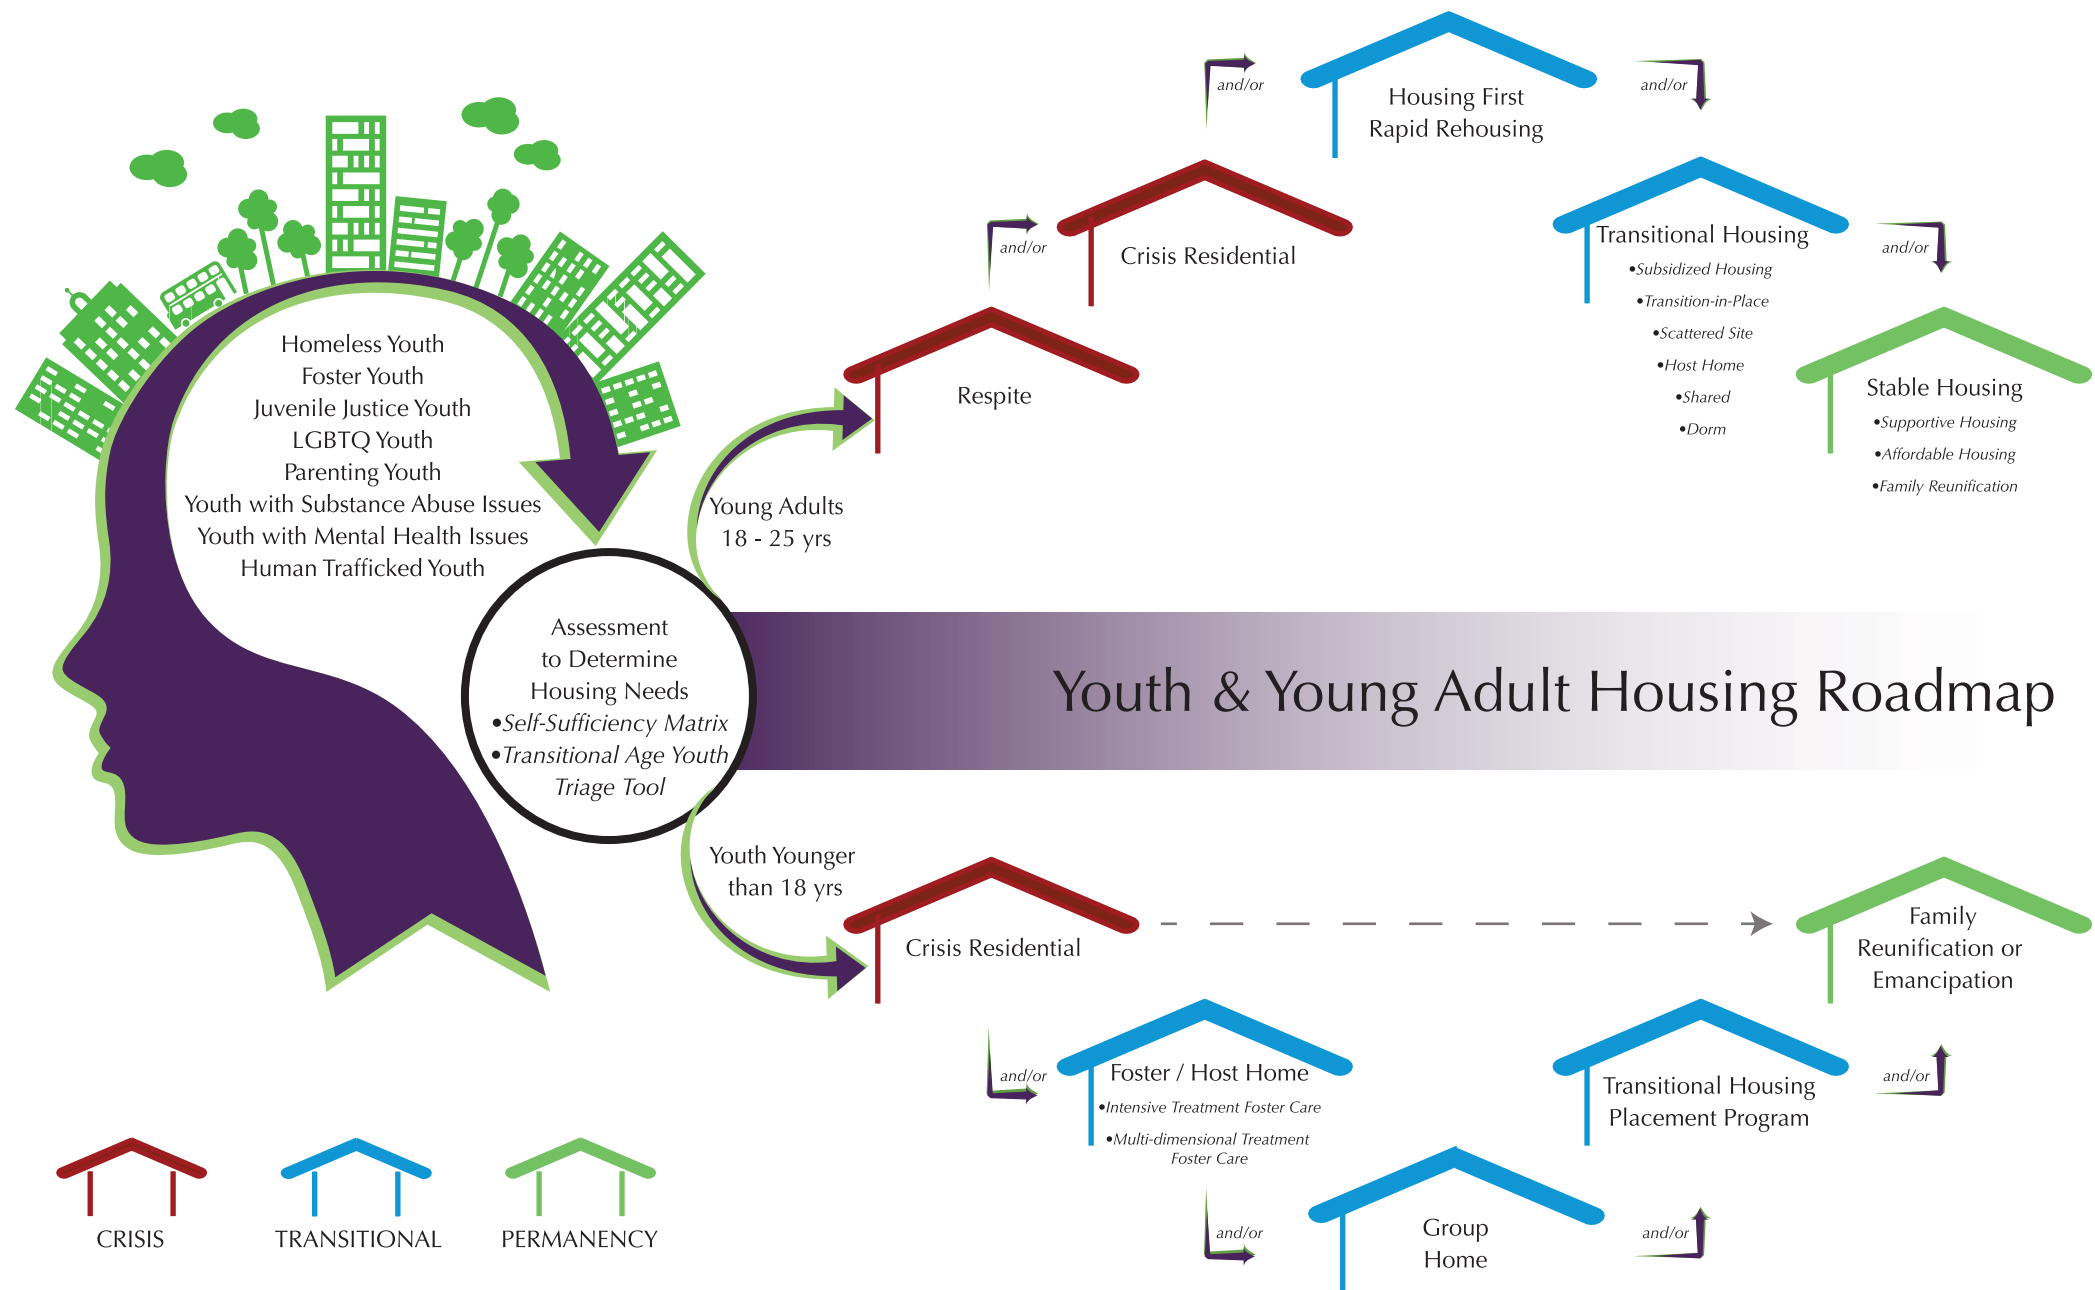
Homeless Youth
Foster Youth
Juvenile Justice Youth
LGBTQ Youth
Parenting Youth
Youth with Substance Abuse Issues
Youth with Mental Health Issues
Human Trafficked Youth

Assessment to Determine Housing Needs
•Self-Sufficiency Matrix
•Transitional Age Youth Triage Tool

Youth & Young Adult Housing Roadmap

Young Adults
18 - 25 yrs

Respite

and/or

Crisis Residential

and/or

Housing First
Rapid Rehousing

and/or

Transitional Housing
•Subsidized Housing
•Transition-in-Place
•Scattered Site
•Host Home
•Shared
•Dorm

and/or

Stable Housing
•Supportive Housing
•Affordable Housing
•Family Reunification

Youth Younger than 18 yrs

Crisis Residential

Family Reunification or Emancipation

and/or

Foster / Host Home
•Intensive Treatment Foster Care
•Multi-dimensional Treatment Foster Care

and/or

Group Home

and/or

Transitional Housing Placement Program

and/or

CRISIS
TRANSITIONAL
PERMANENCY